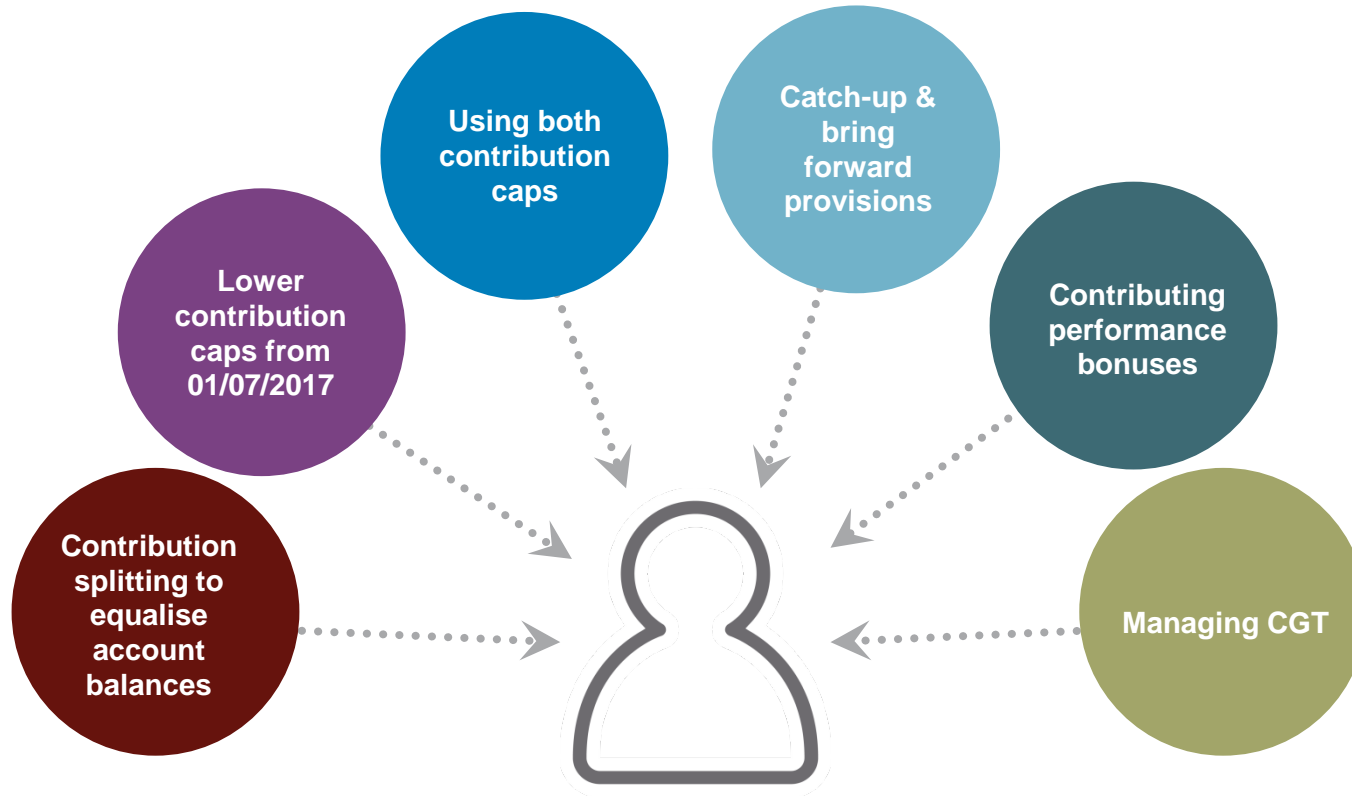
Using both contribution caps

Catch-up & bring forward provisions

Lower contribution caps from 01/07/2017

Contributing performance bonuses

Contribution splitting to equalise account balances

Managing CGT